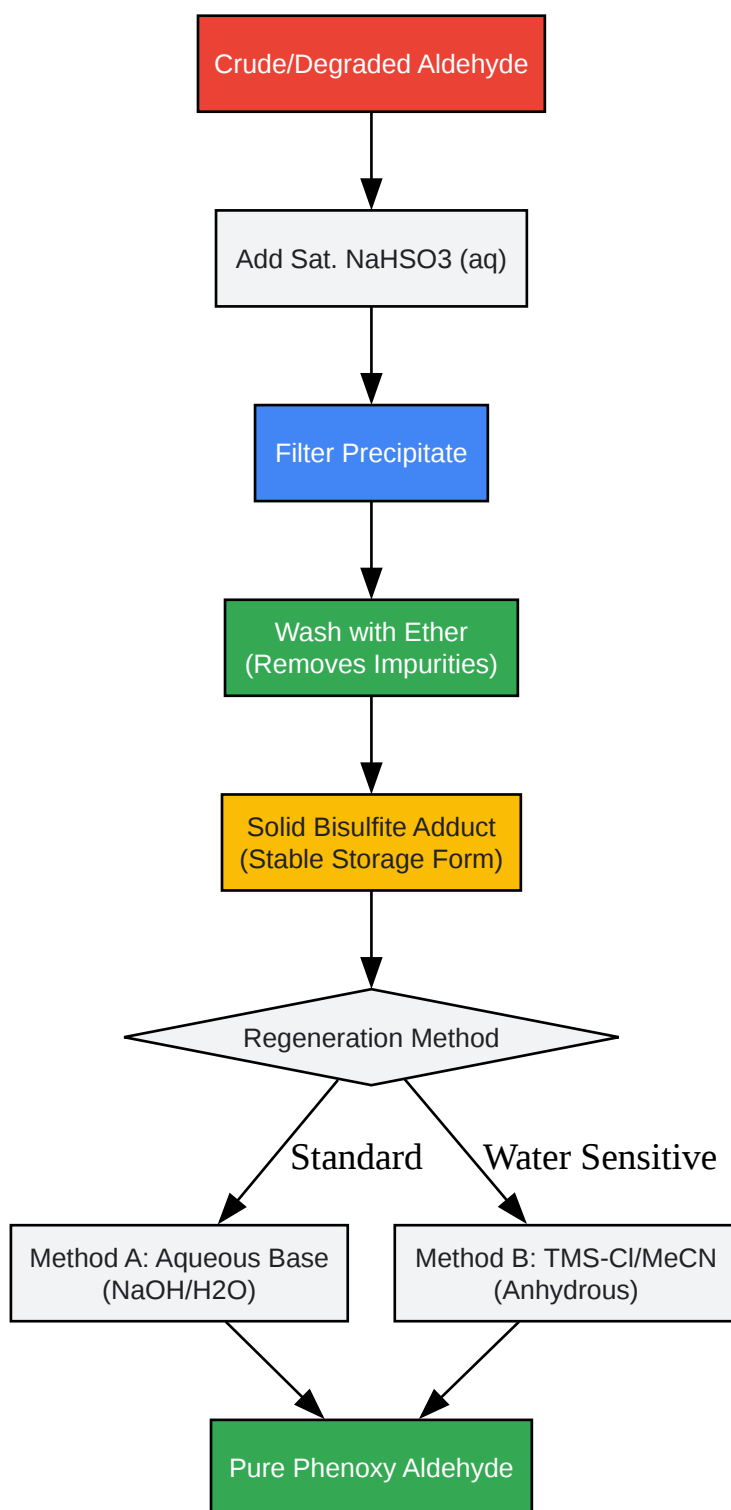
Crude/Degraded Aldehyde

Add Sat. NaHSO3 (aq)

Filter Precipitate

Wash with Ether
(Removes Impurities)

Solid Bisulfite Adduct
(Stable Storage Form)

Regeneration Method

Standard

Water Sensitive

Method A: Aqueous Base
(NaOH/H2O)

Method B: TMS-Cl/MeCN
(Anhydrous)

Pure Phenoxy Aldehyde